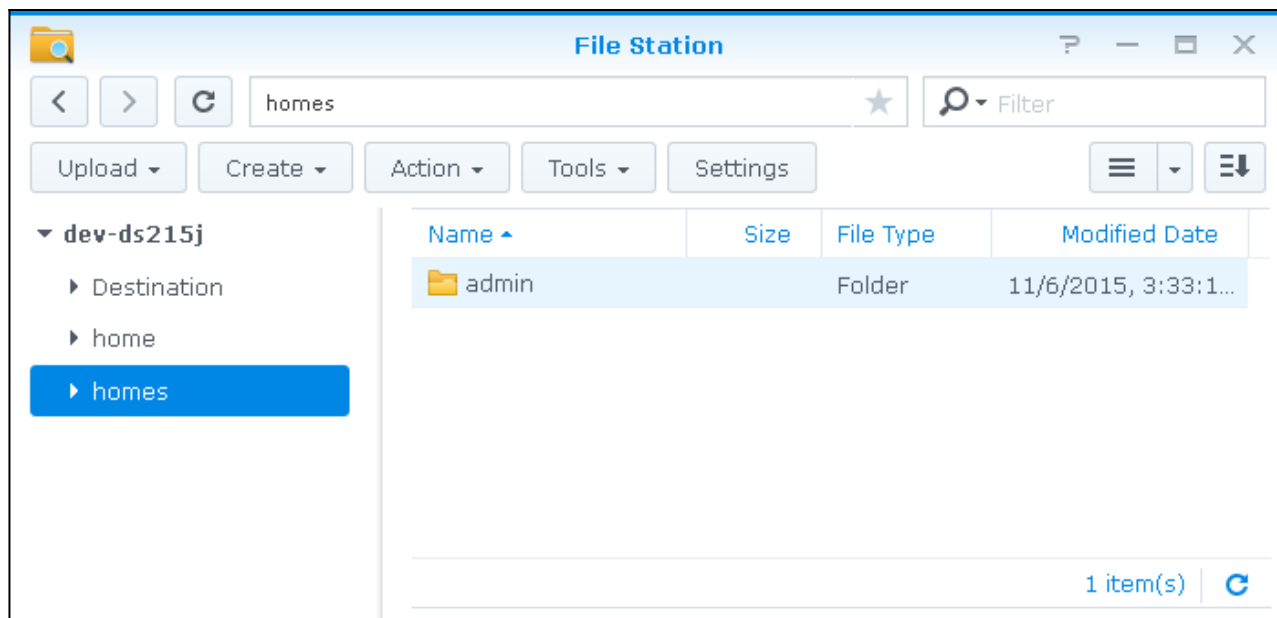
File Station

?

homes

Filter

Upload

Create

Action

Tools

Settings

dev-ds215j

Destination

home

homes

| Name | Size | File Type | Modified Date |
|---|---|---|---|
| admin | | Folder | 11/6/2015, 3:33:1... |

1 item(s)